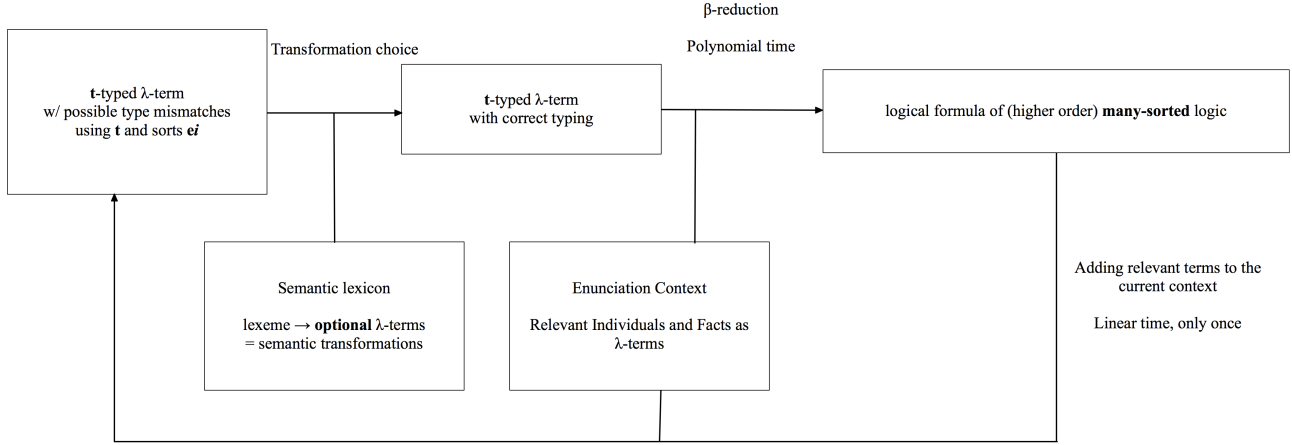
β-reduction

Transformation choice

Polynomial time

t-typed λ-term
w/ possible type mismatches
using t and sorts ei

t-typed λ-term
with correct typing

logical formula of (higher order) many-sorted logic

Semantic lexicon

lexeme → optional λ-terms
= semantic transformations

Enunciation Context

Relevant Individuals and Facts as λ-terms

Adding relevant terms to the current context

Linear time, only once